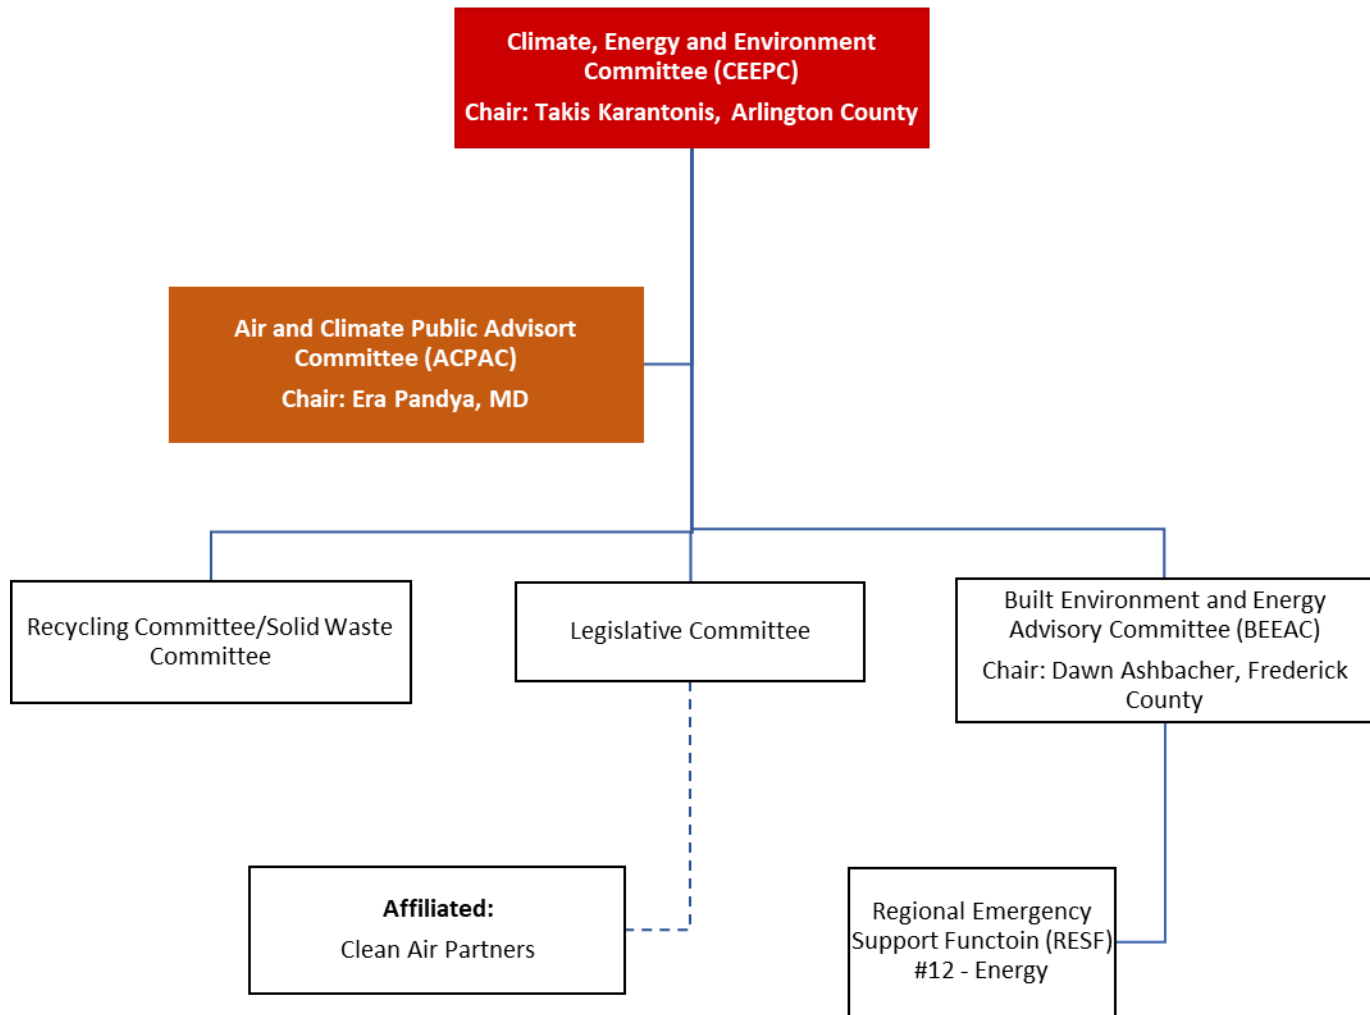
Climate, Energy and Environment Committee (CEEPC)

Chair: Takis Karantonis, Arlington County

Air and Climate Public Advisort Committee (ACPAC)

Chair: Era Pandya, MD

Recycling Committee/Solid Waste Committee

Legislative Committee

Built Environment and Energy Advisory Committee (BEEAC)

Chair: Dawn Ashbacher, Frederick County

**Affiliated:**

Clean Air Partners

Regional Emergency Support Functoin (RESF) #12 - Energy